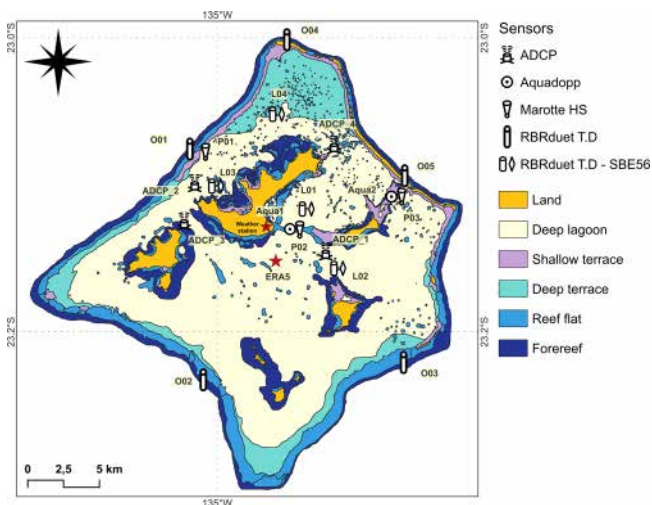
135°W

23.0°S

23.0°S

O04

L04

ADCP_4

O01

P01

O05

L03

ADCP_2

L01

Aqua2

Aqua1

P03

Weather station

ADCP_3

P02

ADCP_1

ERA5

L02

23.2°S

23.2°S

O02

O03

0 2,5 5 km

135°W

Sensors

ADCP

Aquadopp

Marotte HS

RBRduet T.D

RBRduet T.D - SBE56

Land

Deep lagoon

Shallow terrace

Deep terrace

Reef flat

Forereef